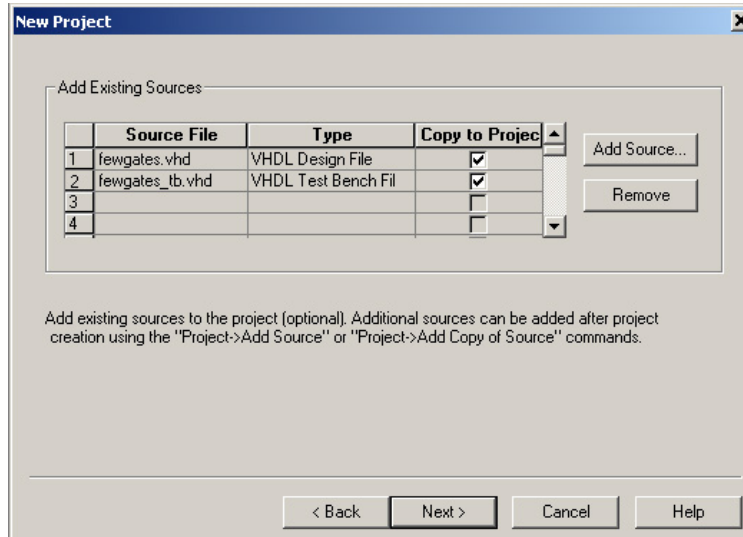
New Project

Add Existing Sources

| | Source File | Type | Copy to Projec |
|---|---|---|---|
| 1 | fewgates.vhd | VHDL Design File | ☑ |
| 2 | fewgates_tb.vhd | VHDL Test Bench Fil | ☑ |
| 3 | | | ☐ |
| 4 | | | ☐ |

Add Source...

Remove

Add existing sources to the project (optional). Additional sources can be added after project creation using the "Project->Add Source" or "Project->Add Copy of Source" commands.

< Back

Next >

Cancel

Help